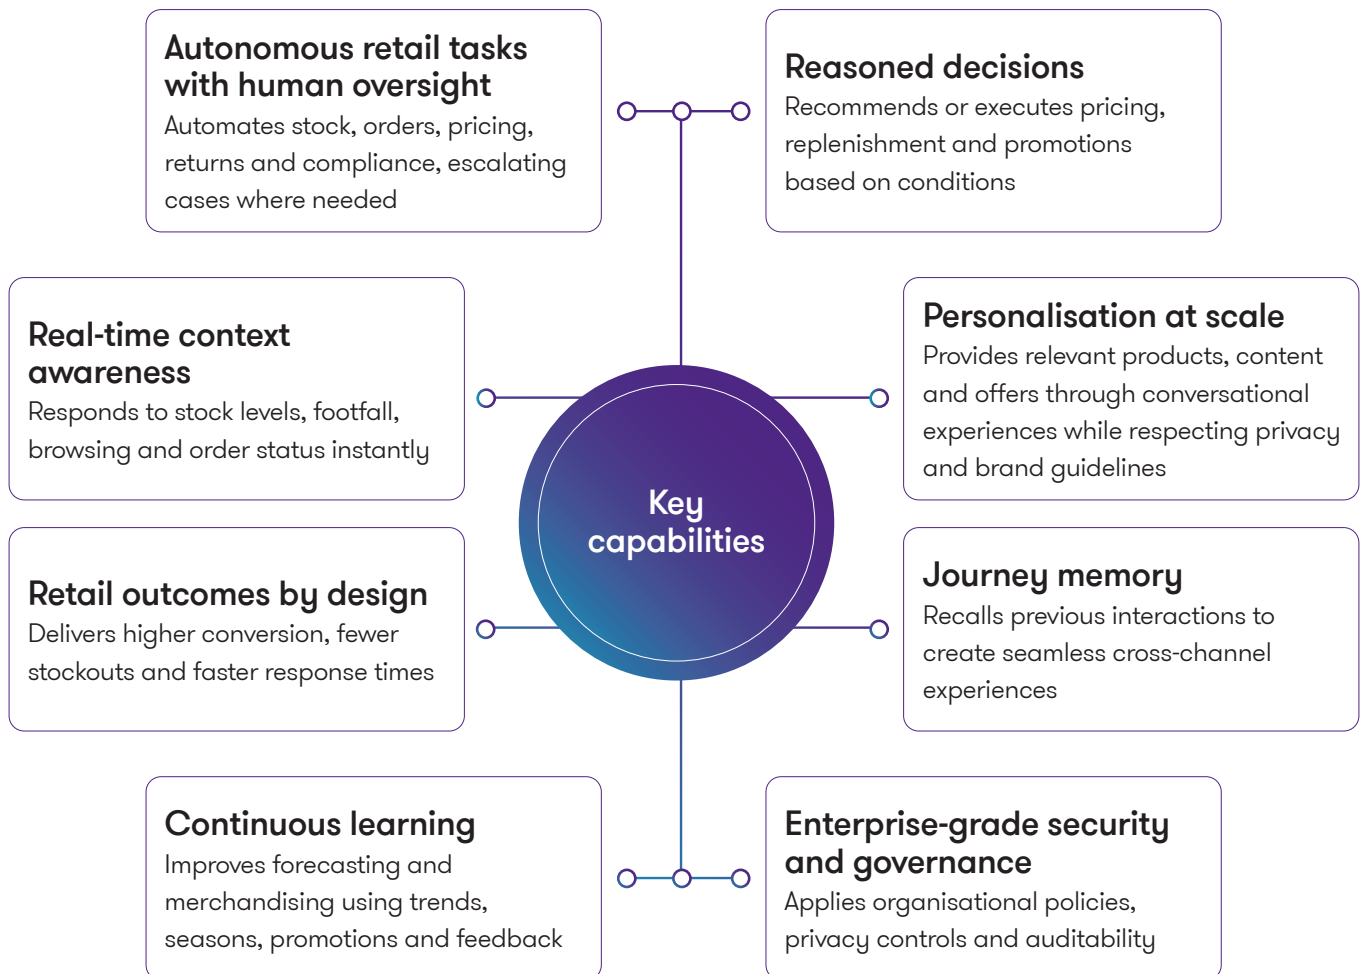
Autonomous retail tasks with human oversight
Automates stock, orders, pricing, returns and compliance, escalating cases where needed

Reasoned decisions
Recommends or executes pricing, replenishment and promotions based on conditions

Real-time context awareness
Responds to stock levels, footfall, browsing and order status instantly

Personalisation at scale
Provides relevant products, content and offers through conversational experiences while respecting privacy and brand guidelines

Key capabilities

Retail outcomes by design
Delivers higher conversion, fewer stockouts and faster response times

Journey memory
Recalls previous interactions to create seamless cross-channel experiences

Continuous learning
Improves forecasting and merchandising using trends, seasons, promotions and feedback

Enterprise-grade security and governance
Applies organisational policies, privacy controls and auditability